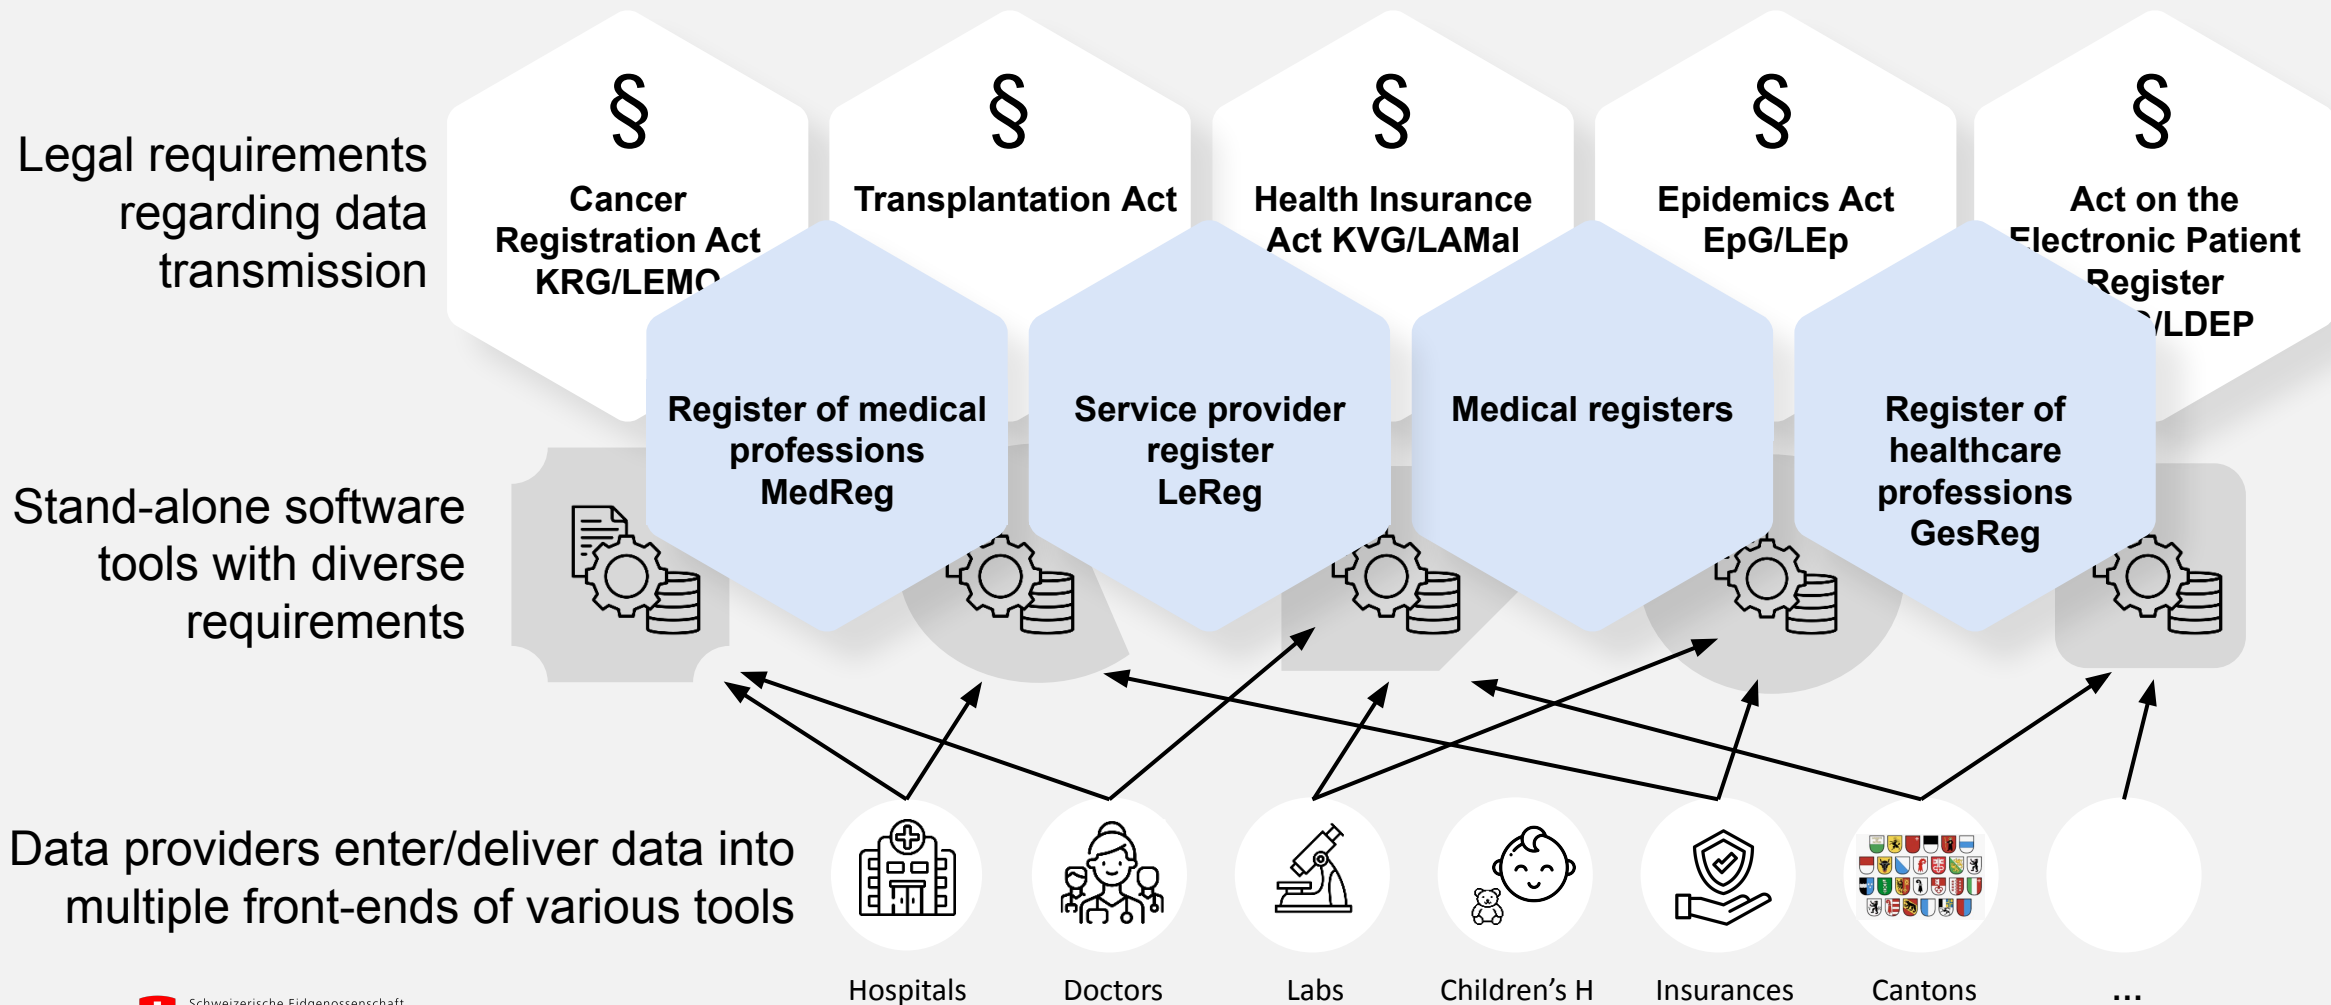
Legal requirements regarding data transmission

§
Cancer Registration Act KRG/LEMO

§
Transplantation Act

§
Health Insurance Act KVG/LAMal

§
Epidemics Act EpG/LEp

§
Act on the Electronic Patient Register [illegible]/LDEP

Register of medical professions MedReg

Service provider register LeReg

Medical registers

Register of healthcare professions GesReg

Stand-alone software tools with diverse requirements

Data providers enter/deliver data into multiple front-ends of various tools

Hospitals

Doctors

Labs

Children's H

Insurances

Cantons

...

Schweizerische Eidgenossenschaft